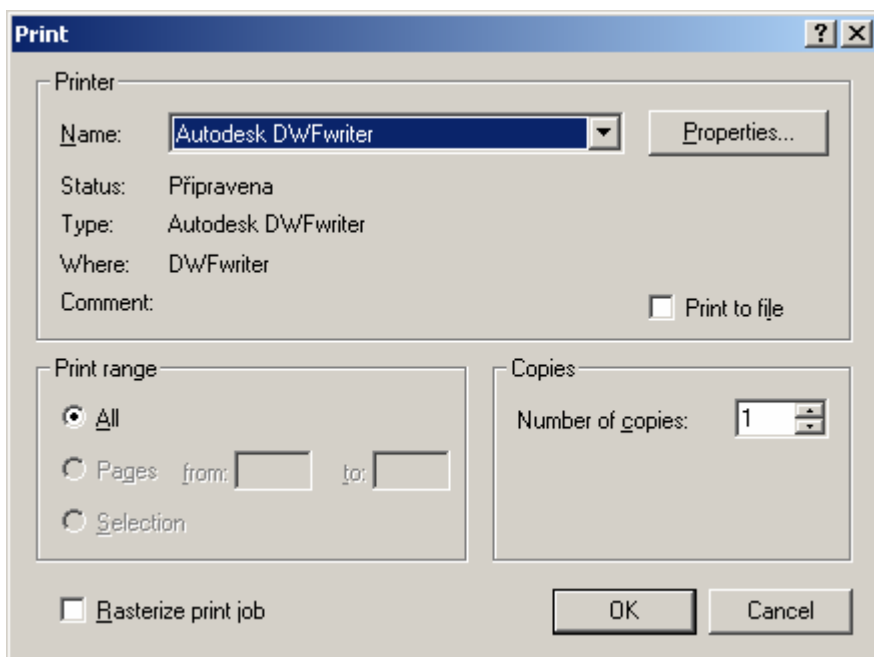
Print

?

Printer

Name: Autodesk DWFwriter

Properties...

Status: Připravena

Type: Autodesk DWFwriter

Where: DWFwriter

Comment:

Print to file

Print range

All

Pages from: to:

Selection

Copies

Number of copies: 1

Rasterize print job

OK

Cancel